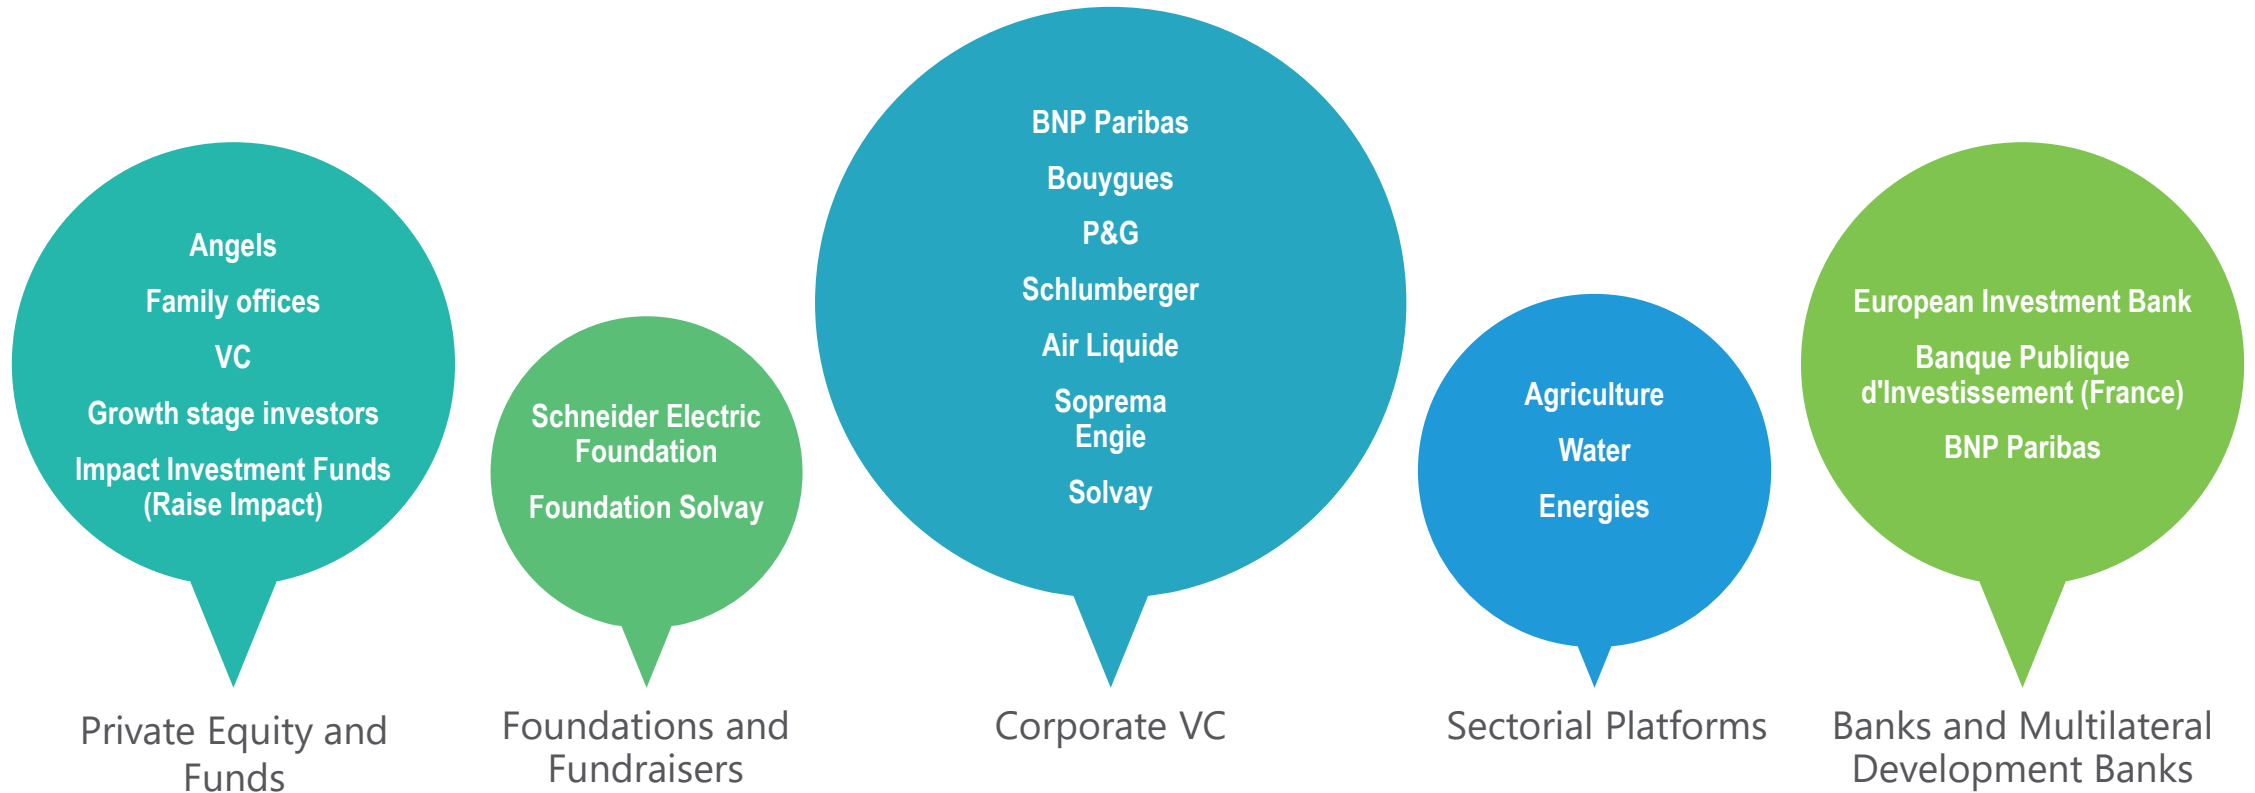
Angels

Family offices

VC

Growth stage investors

Impact Investment Funds (Raise Impact)

Private Equity and Funds

Schneider Electric Foundation

Foundation Solvay

Foundations and Fundraisers

BNP Paribas

Bouygues

P&G

Schlumberger

Air Liquide

Soprema Engie

Solvay

Corporate VC

Agriculture

Water

Energies

Sectorial Platforms

European Investment Bank

Banque Publique d'Investissement (France)

BNP Paribas

Banks and Multilateral Development Banks